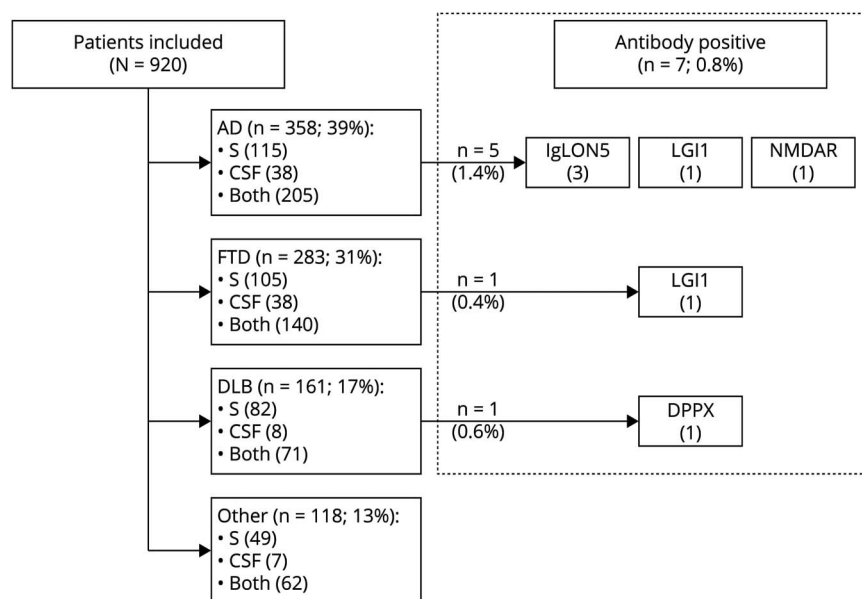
Patients included
(N = 920)

Antibody positive
(n = 7; 0.8%)

AD (n = 358; 39%):
• S (115)
• CSF (38)
• Both (205)

n = 5
(1.4%)

IgLON5
(3)

LGI1
(1)

NMDAR
(1)

FTD (n = 283; 31%):
• S (105)
• CSF (38)
• Both (140)

n = 1
(0.4%)

LGI1
(1)

DLB (n = 161; 17%):
• S (82)
• CSF (8)
• Both (71)

n = 1
(0.6%)

DPPX
(1)

Other (n = 118; 13%):
• S (49)
• CSF (7)
• Both (62)